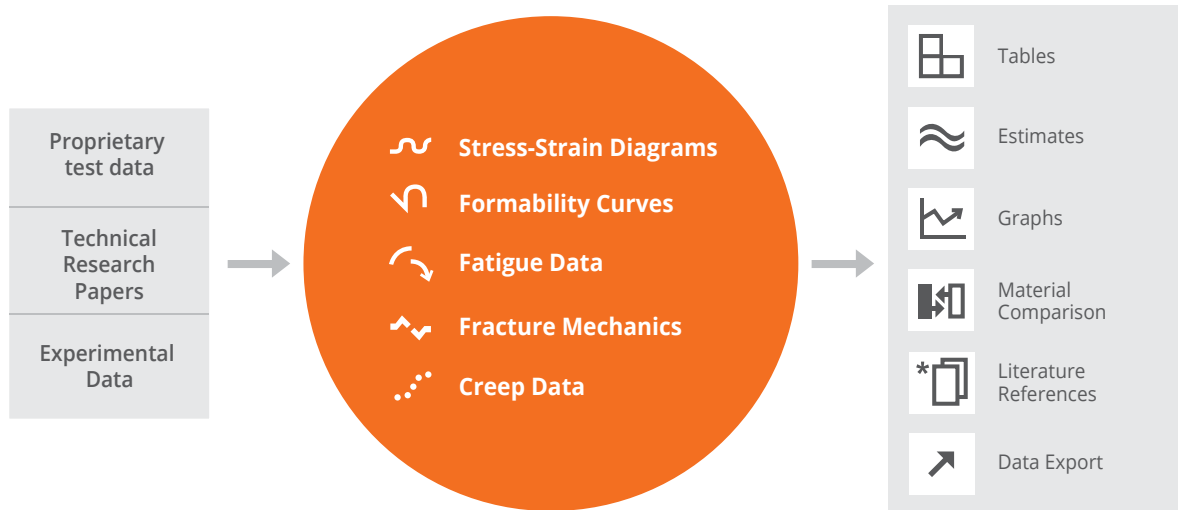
Proprietary test data

Technical Research Papers

Experimental Data

Stress-Strain Diagrams

Formability Curves

Fatigue Data

Fracture Mechanics

Creep Data

Tables

Estimates

Graphs

Material Comparison

Literature References

Data Export